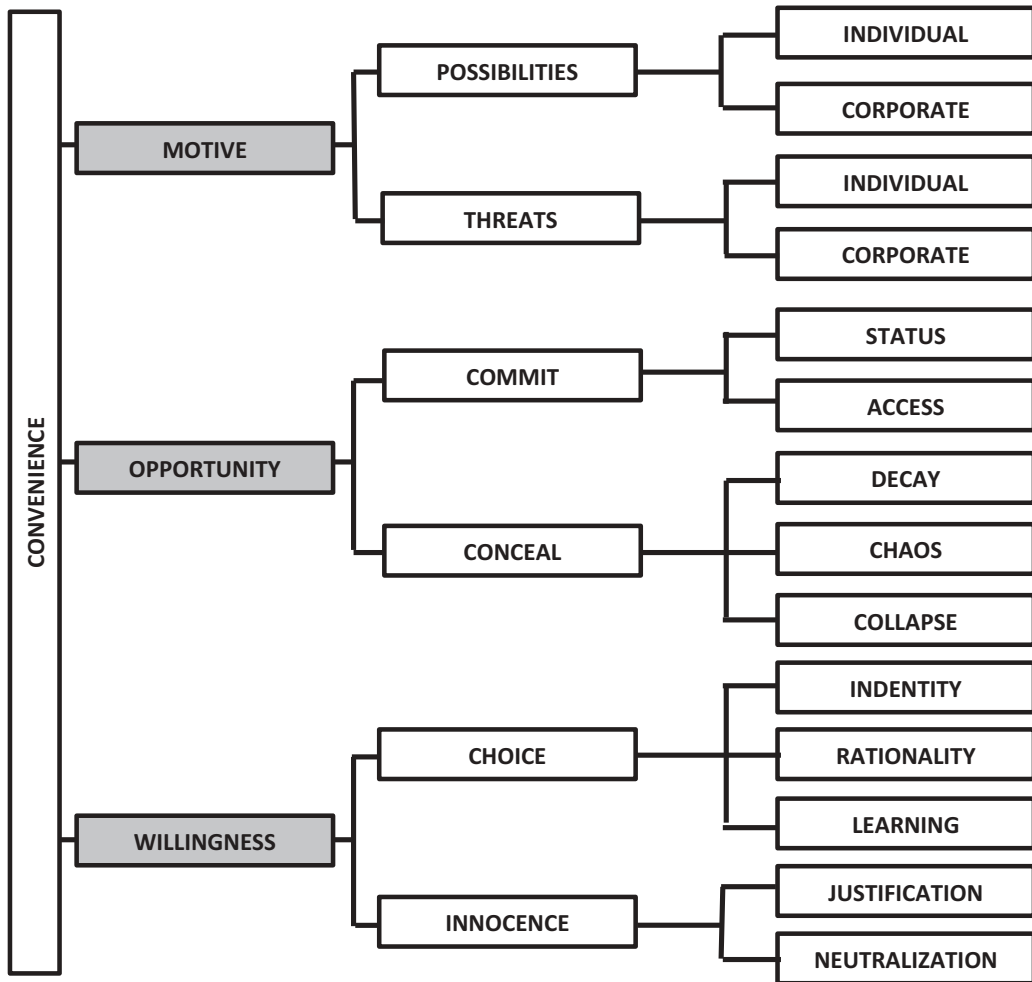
CONVENIENCE

MOTIVE

POSSIBILITIES

INDIVIDUAL

CORPORATE

THREATS

INDIVIDUAL

CORPORATE

OPPORTUNITY

COMMIT

STATUS

ACCESS

CONCEAL

DECAY

CHAOS

COLLAPSE

WILLINGNESS

CHOICE

INDENTITY

RATIONALITY

LEARNING

INNOCENCE

JUSTIFICATION

NEUTRALIZATION